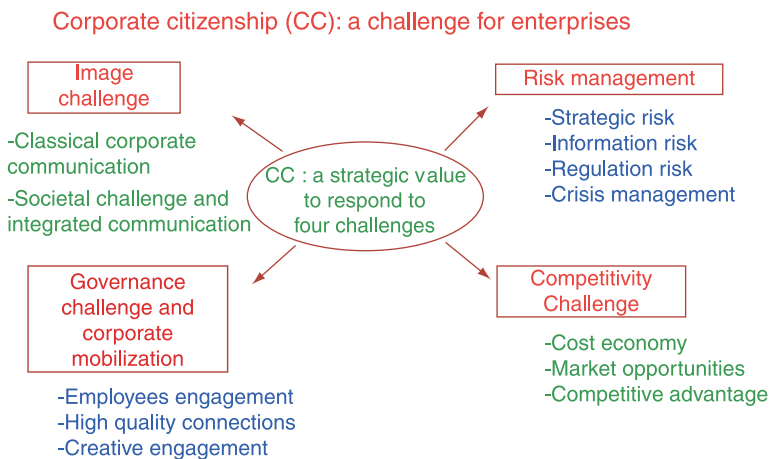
Corporate citizenship (CC): a challenge for enterprises

Image challenge

-Classical corporate communication

-Societal challenge and integrated communication

Risk management

-Strategic risk
-Information risk
-Regulation risk
-Crisis management

CC : a strategic value to respond to four challenges

Governance challenge and corporate mobilization

-Employees engagement
-High quality connections
-Creative engagement

Competitivity Challenge

-Cost economy
-Market opportunities
-Competitive advantage